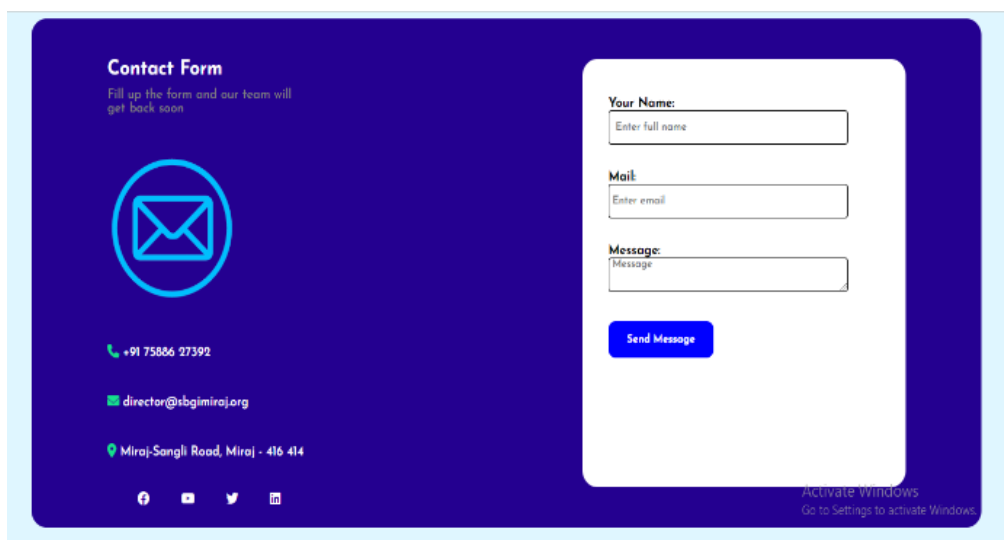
Contact Form

Fill up the form and our team will get back soon

+91 75886 27392

director@sbgimiraj.org

Miraj-Sangli Road, Miraj - 416 414

Your Name:

Enter full name

Mail:

Enter email

Message:

Message

Send Message

Activate Windows

Go to Settings to activate Windows.